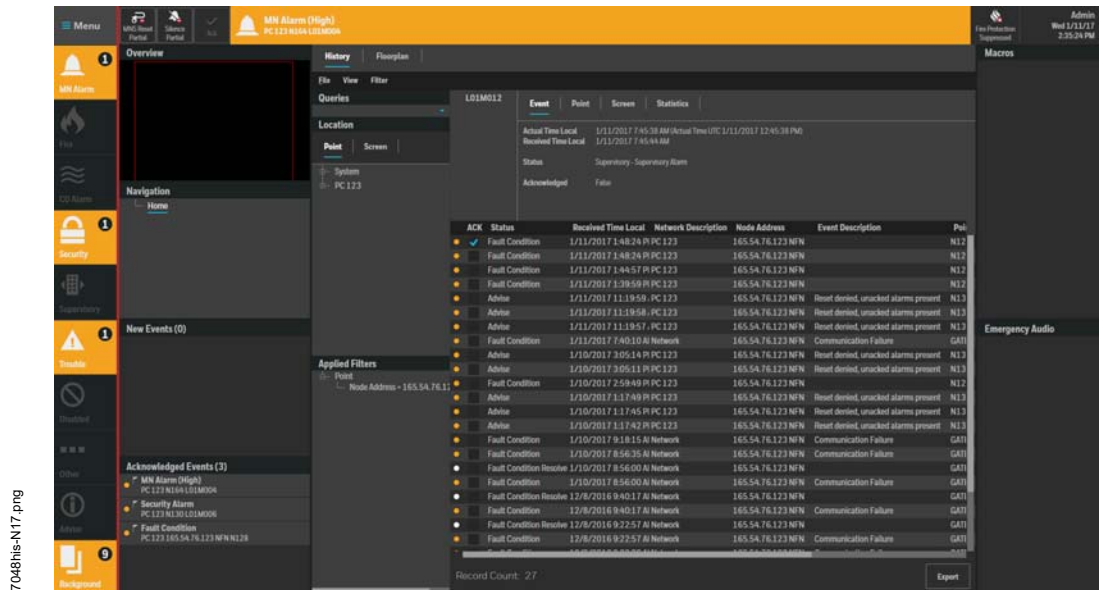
≡ Menu
MNS Reset Partial
Silence Partial
N/A
MN Alarm (High)
PC 123 N164 L01M004
Fire Protection Suppressed
Admin
Wed 1/11/17
2:35:24 PM

MN Alarm 1
Fire
CO Alarm
Security 1
Supervisory
Trouble 1
Disabled
Other
Advisor
Background 9

Overview
Navigation
Home
New Events (0)
Acknowledged Events (3)
MN Alarm (High)
PC 123 N164 L01M004
Security Alarm
PC 123 N130 L01M006
Fault Condition
PC 123 165.54.76.123 NFN N128

History | Floorplan
File View Filter
Queries
Location
Point | Screen
System
PC 123
Applied Filters
Point
Node Address = 165.54.76.1

L01M012
Event | Point | Screen | Statistics
Actual Time Local 1/11/2017 7:45:38 AM (Actual Time UTC 1/11/2017 12:45:38 PM)
Received Time Local 1/11/2017 7:45:44 AM
Status Supervisory - Supervisory Alarm
Acknowledged False

| ACK | Status | Received Time Local | Network Description | Node Address | Event Description | Poi |
|---|---|---|---|---|---|---|
| ✓ | Fault Condition | 1/11/2017 1:48:24 PI PC 123 | | 165.54.76.123 NFN | | N12 |
| | Fault Condition | 1/11/2017 1:48:24 PI PC 123 | | 165.54.76.123 NFN | | N12 |
| | Fault Condition | 1/11/2017 1:44:57 PI PC 123 | | 165.54.76.123 NFN | | N12 |
| | Fault Condition | 1/11/2017 1:39:59 PI PC 123 | | 165.54.76.123 NFN | | N12 |
| | Advise | 1/11/2017 11:19:59 / PC 123 | | 165.54.76.123 NFN | Reset denied, unacked alarms present | N13 |
| | Advise | 1/11/2017 11:19:58 / PC 123 | | 165.54.76.123 NFN | Reset denied, unacked alarms present | N13 |
| | Advise | 1/11/2017 11:19:57 / PC 123 | | 165.54.76.123 NFN | Reset denied, unacked alarms present | N13 |
| | Fault Condition | 1/11/2017 7:40:10 AI Network | | 165.54.76.123 NFN | Communication Failure | GATI |
| | Advise | 1/10/2017 3:05:14 PI PC 123 | | 165.54.76.123 NFN | Reset denied, unacked alarms present | N13 |
| | Advise | 1/10/2017 3:05:11 PI PC 123 | | 165.54.76.123 NFN | Reset denied, unacked alarms present | N13 |
| | Fault Condition | 1/10/2017 2:59:49 PI PC 123 | | 165.54.76.123 NFN | | N12 |
| | Advise | 1/10/2017 1:17:49 PI PC 123 | | 165.54.76.123 NFN | Reset denied, unacked alarms present | N13 |
| | Advise | 1/10/2017 1:17:45 PI PC 123 | | 165.54.76.123 NFN | Reset denied, unacked alarms present | N13 |
| | Advise | 1/10/2017 1:17:42 PI PC 123 | | 165.54.76.123 NFN | Reset denied, unacked alarms present | N13 |
| | Fault Condition | 1/10/2017 9:18:15 AI Network | | 165.54.76.123 NFN | Communication Failure | GATI |
| | Fault Condition | 1/10/2017 8:56:35 AI Network | | 165.54.76.123 NFN | Communication Failure | GATI |
| | Fault Condition Resolve | 1/10/2017 8:56:00 AI Network | | 165.54.76.123 NFN | | GATI |
| | Fault Condition | 1/10/2017 8:56:00 AI Network | | 165.54.76.123 NFN | Communication Failure | GATI |
| | Fault Condition Resolve | 12/8/2016 9:40:17 AI Network | | 165.54.76.123 NFN | | GATI |
| | Fault Condition | 12/8/2016 9:40:17 AI Network | | 165.54.76.123 NFN | Communication Failure | GATI |
| | Fault Condition Resolve | 12/8/2016 9:22:57 AI Network | | 165.54.76.123 NFN | | GATI |
| | Fault Condition | 12/8/2016 9:22:57 AI Network | | 165.54.76.123 NFN | Communication Failure | GATI |

Record Count: 27
Export

Macros
Emergency Audio

7048his-N17.png